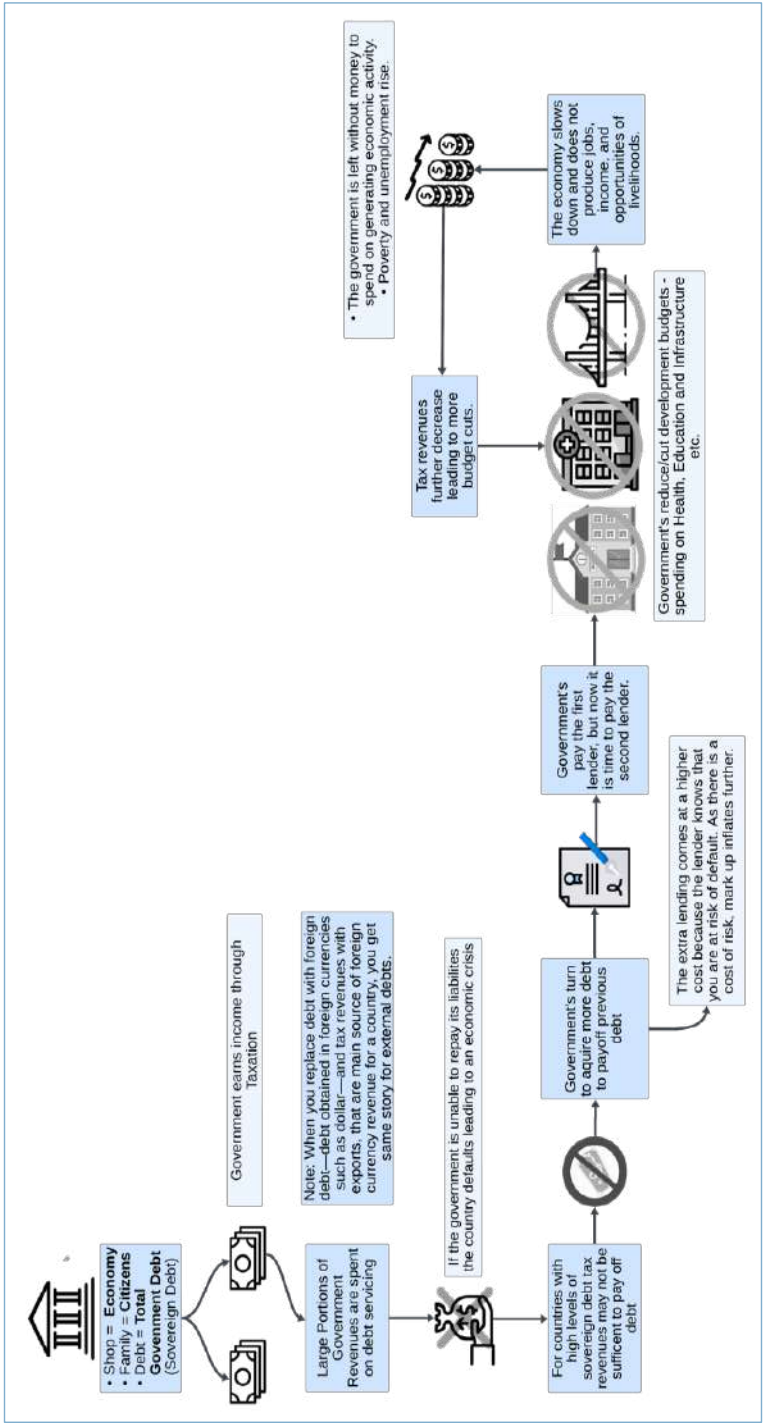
• Shop = **Economy**
• Family = **Citizens**
• Debt = **Total Government Debt** (Sovereign Debt)

Government earns income through Taxation

Large Portions of Government Revenues are spent on debt servicing

Note: When you replace debt with foreign debt—debt obtained in foreign currencies such as dollar—and tax revenues with exports, that are main source of foreign currency revenue for a country, you get same story for external debts.

If the government is unable to repay its liabilities the country defaults leading to an economic crisis

For countries with high levels of sovereign debt tax revenues may not be sufficent to pay off debt

Government's turn to aquire more debt to payoff previous debt

The extra lending comes at a higher cost because the lender knows that you are at risk of default. As there is a cost of risk, mark up inflates further.

Government's pay the first lender, but now it is time to pay the second lender.

Government's reduce/cut development budgets - spending on Health, Education and Infrastructure etc.

Tax revenues further decrease leading to more budget cuts.

The economy slows down and does not produce jobs, income, and opportunities of livelihoods.

• The government is left without money to spend on generating economic activity.
• Poverty and unemployment rise.